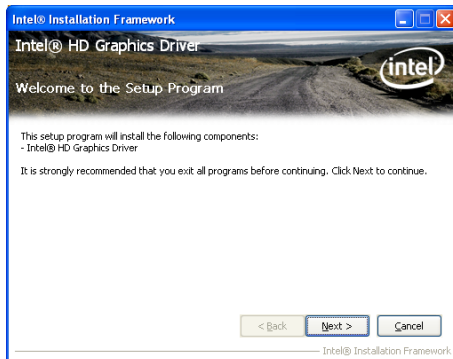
Intel® Installation Framework

Intel® HD Graphics Driver

Welcome to the Setup Program

intel

This setup program will install the following components:
- Intel® HD Graphics Driver

It is strongly recommended that you exit all programs before continuing. Click Next to continue.

< Back

Next >

Cancel

Intel® Installation Framework